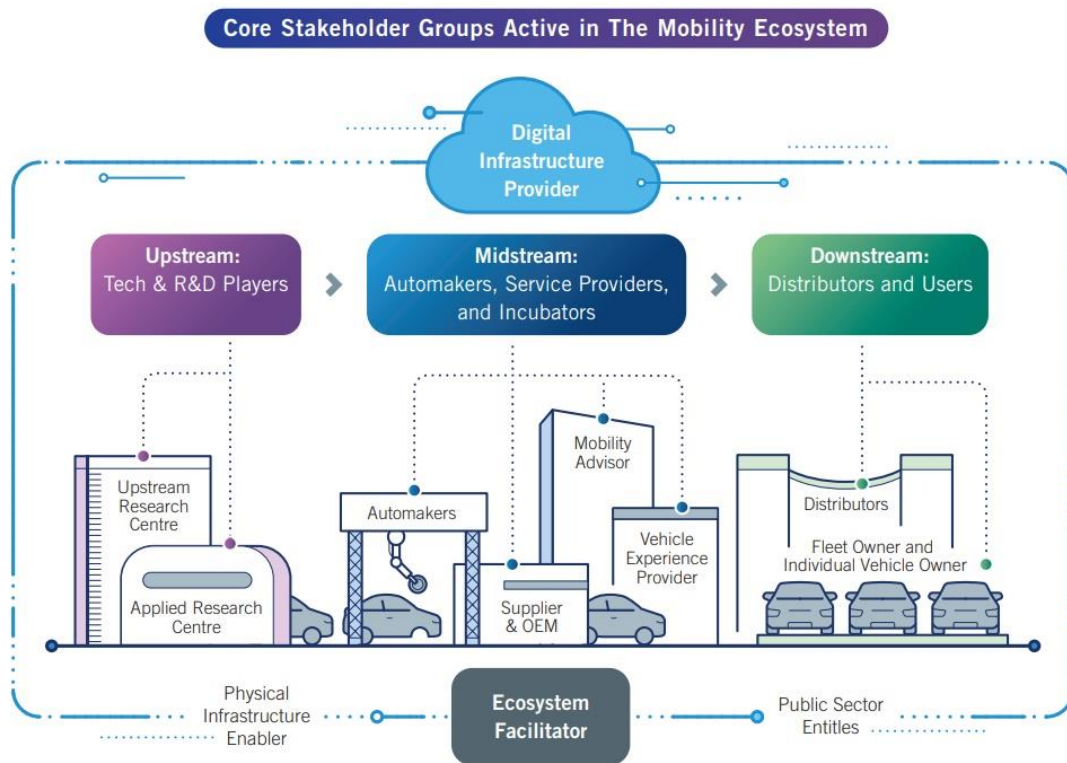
Core Stakeholder Groups Active in The Mobility Ecosystem

Digital Infrastructure Provider

Upstream: Tech & R&D Players

Midstream: Automakers, Service Providers, and Incubators

Downstream: Distributors and Users

Upstream Research Centre

Applied Research Centre

Automakers

Mobility Advisor

Supplier & OEM

Vehicle Experience Provider

Distributors

Fleet Owner and Individual Vehicle Owner

Physical Infrastructure Enabler

Ecosystem Facilitator

Public Sector Entites